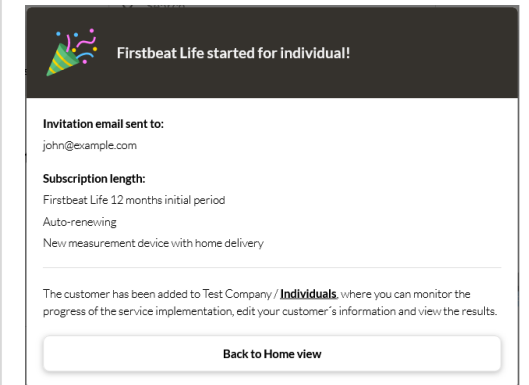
Firstbeat Life started for individual!

Invitation email sent to:
john@example.com

Subscription length:
Firstbeat Life 12 months initial period
Auto-renewing
New measurement device with home delivery

The customer has been added to Test Company / **Individuals**, where you can monitor the progress of the service implementation, edit your customer´s information and view the results.

Back to Home view